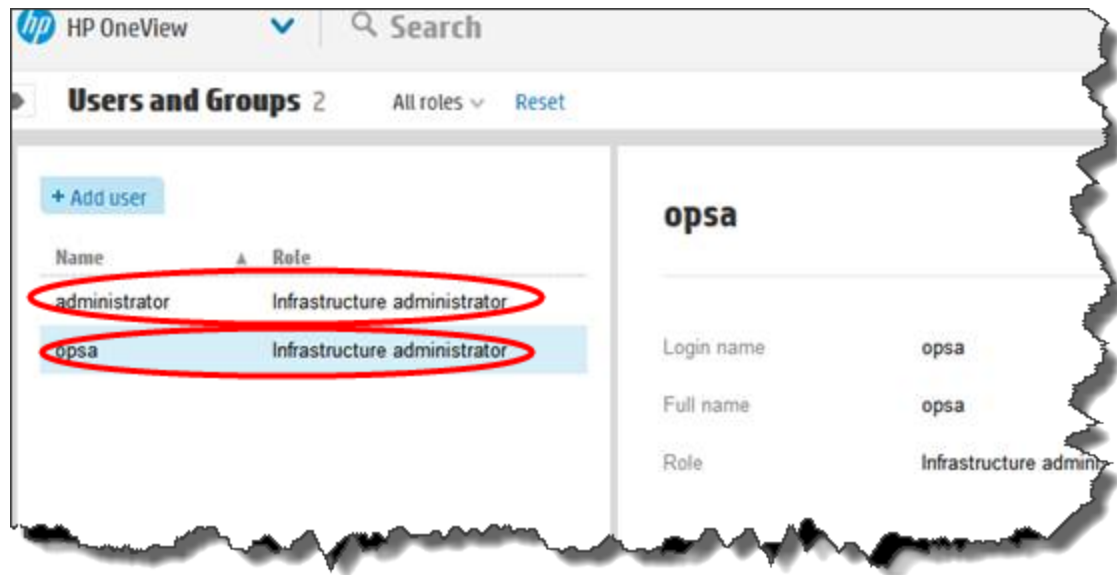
hp HP OneView

Search

Users and Groups 2

All roles

Reset

+ Add user

| Name | Role |
|---|---|
| administrator | Infrastructure administrator |
| opsa | Infrastructure administrator |

opsa

Login name opsa

Full name opsa

Role Infrastructure admin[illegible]